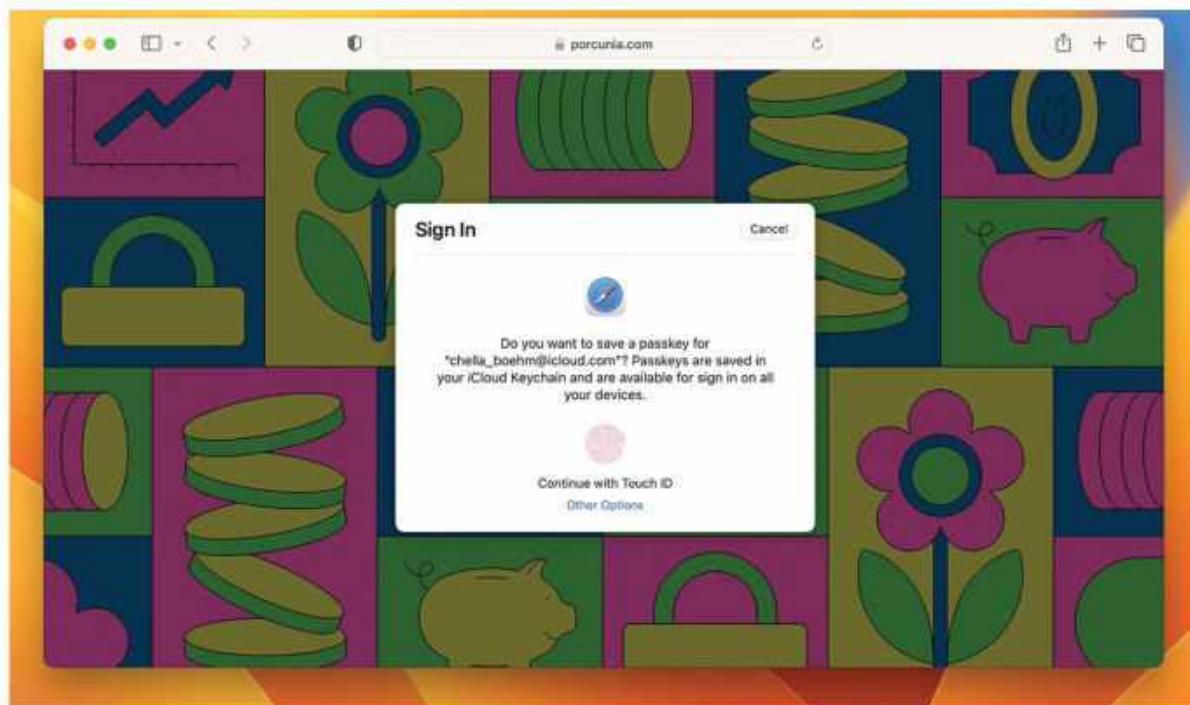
porcunia.com

Sign In

Cancel

Do you want to save a passkey for "chella_boehm@icloud.com"? Passkeys are saved in your iCloud Keychain and are available for sign in on all your devices.

Continue with Touch ID

Other Options